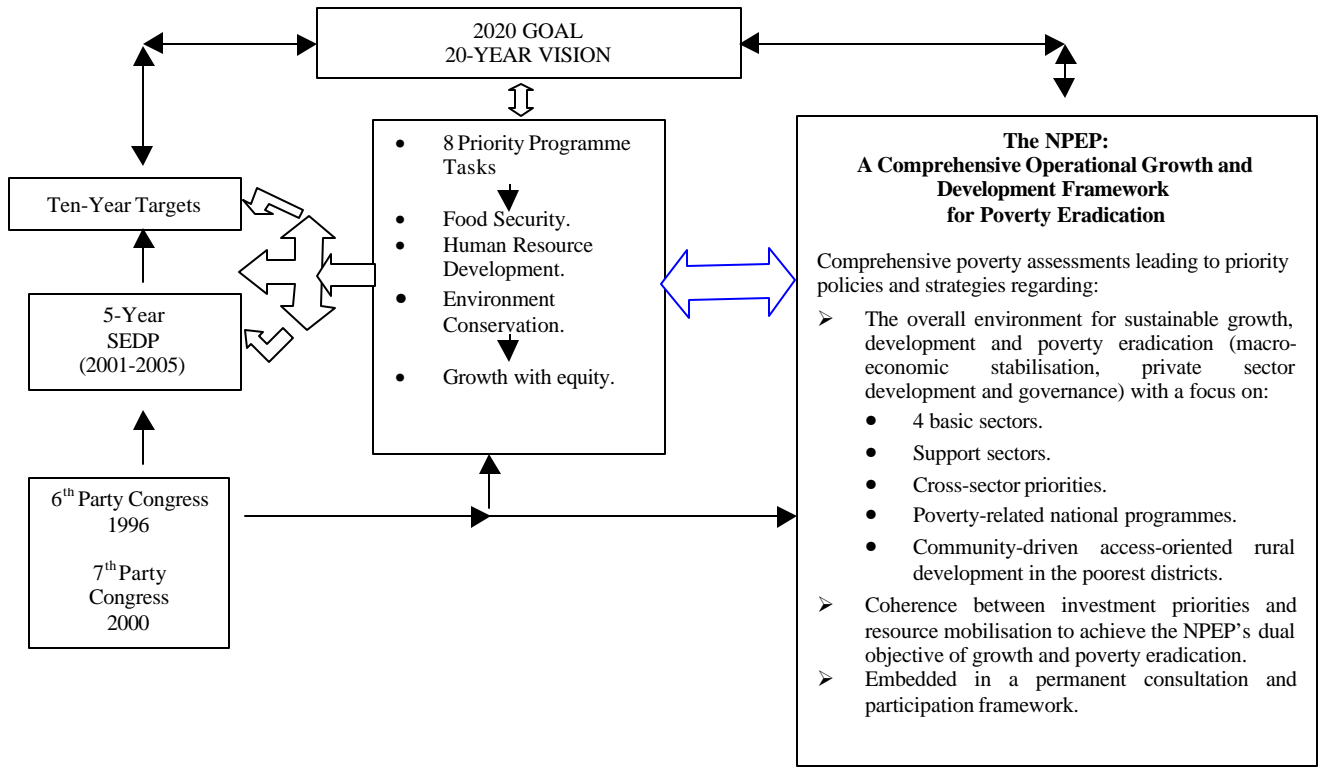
2020 GOAL
20-YEAR VISION

Ten-Year Targets

5-Year
SEDP
(2001-2005)

6$^{th}$ Party Congress
1996

7$^{th}$ Party
Congress
2000

- 8 Priority Programme Tasks
- Food Security.
- Human Resource Development.
- Environment Conservation.
- Growth with equity.

**The NPEP:**
**A Comprehensive Operational Growth and Development Framework for Poverty Eradication**

Comprehensive poverty assessments leading to priority policies and strategies regarding:

- The overall environment for sustainable growth, development and poverty eradication (macroeconomic stabilisation, private sector development and governance) with a focus on:
  - 4 basic sectors.
  - Support sectors.
  - Cross-sector priorities.
  - Poverty-related national programmes.
  - Community-driven access-oriented rural development in the poorest districts.
- Coherence between investment priorities and resource mobilisation to achieve the NPEP's dual objective of growth and poverty eradication.
- Embedded in a permanent consultation and participation framework.